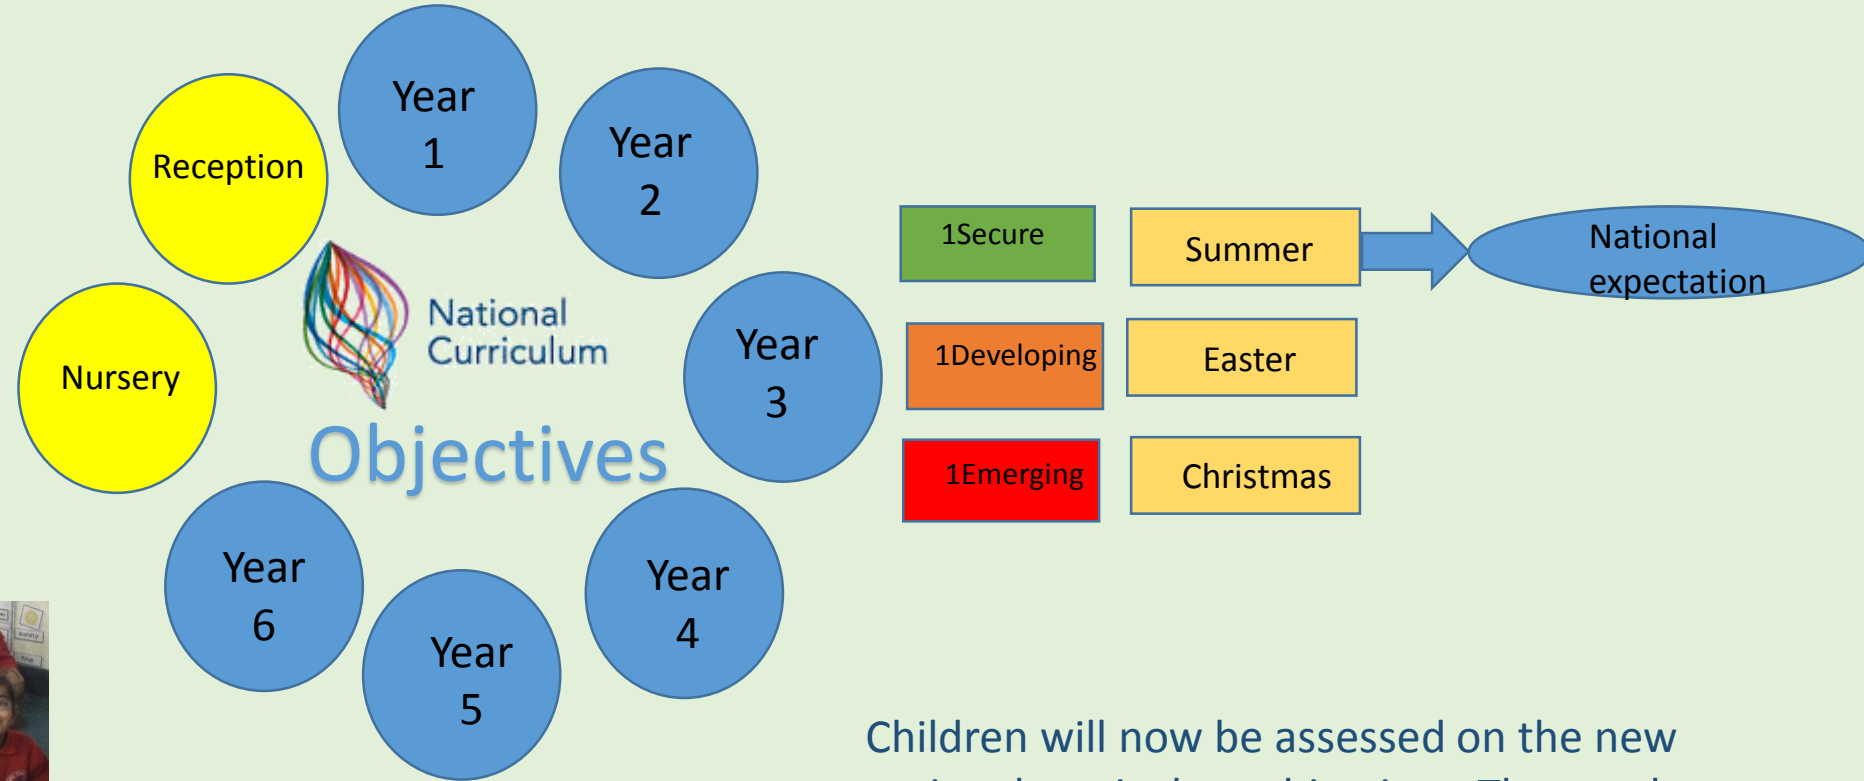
Reception

Year 1

Year 2

Nursery

National Curriculum

Objectives

Year 3

Year 6

Year 5

Year 4

1Secure

Summer

National expectation

1Developing

Easter

1Emerging

Christmas

Children will now be assessed on the new

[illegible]